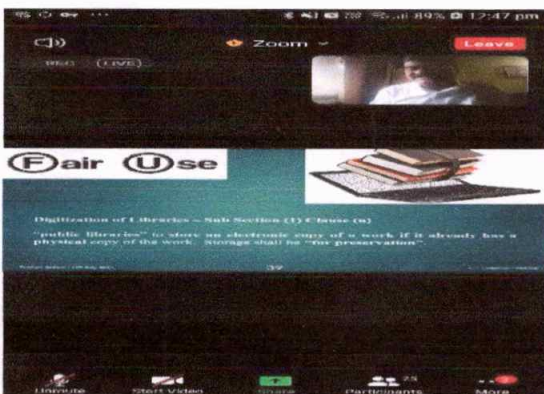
89% 12:47 pm

Zoom

Leave

REC LIVE

Fair Use

Digitization of Libraries – Sub Section (1) Clause (n)

"public libraries" to store an electronic copy of a work if it already has a physical copy of the work. Storage shall be "for preservation".

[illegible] 39 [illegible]

Unmute Start Video Share Participants 25 More